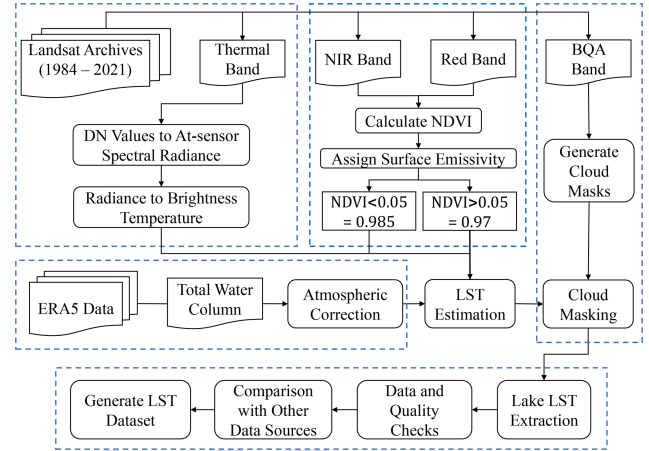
Landsat Archives (1984 – 2021)

Thermal Band

DN Values to At-sensor Spectral Radiance

Radiance to Brightness Temperature

NIR Band

Red Band

Calculate NDVI

Assign Surface Emissivity

NDVI<0.05 = 0.985

NDVI>0.05 = 0.97

BQA Band

Generate Cloud Masks

ERA5 Data

Total Water Column

Atmospheric Correction

LST Estimation

Cloud Masking

Generate LST Dataset

Comparison with Other Data Sources

Data and Quality Checks

Lake LST Extraction